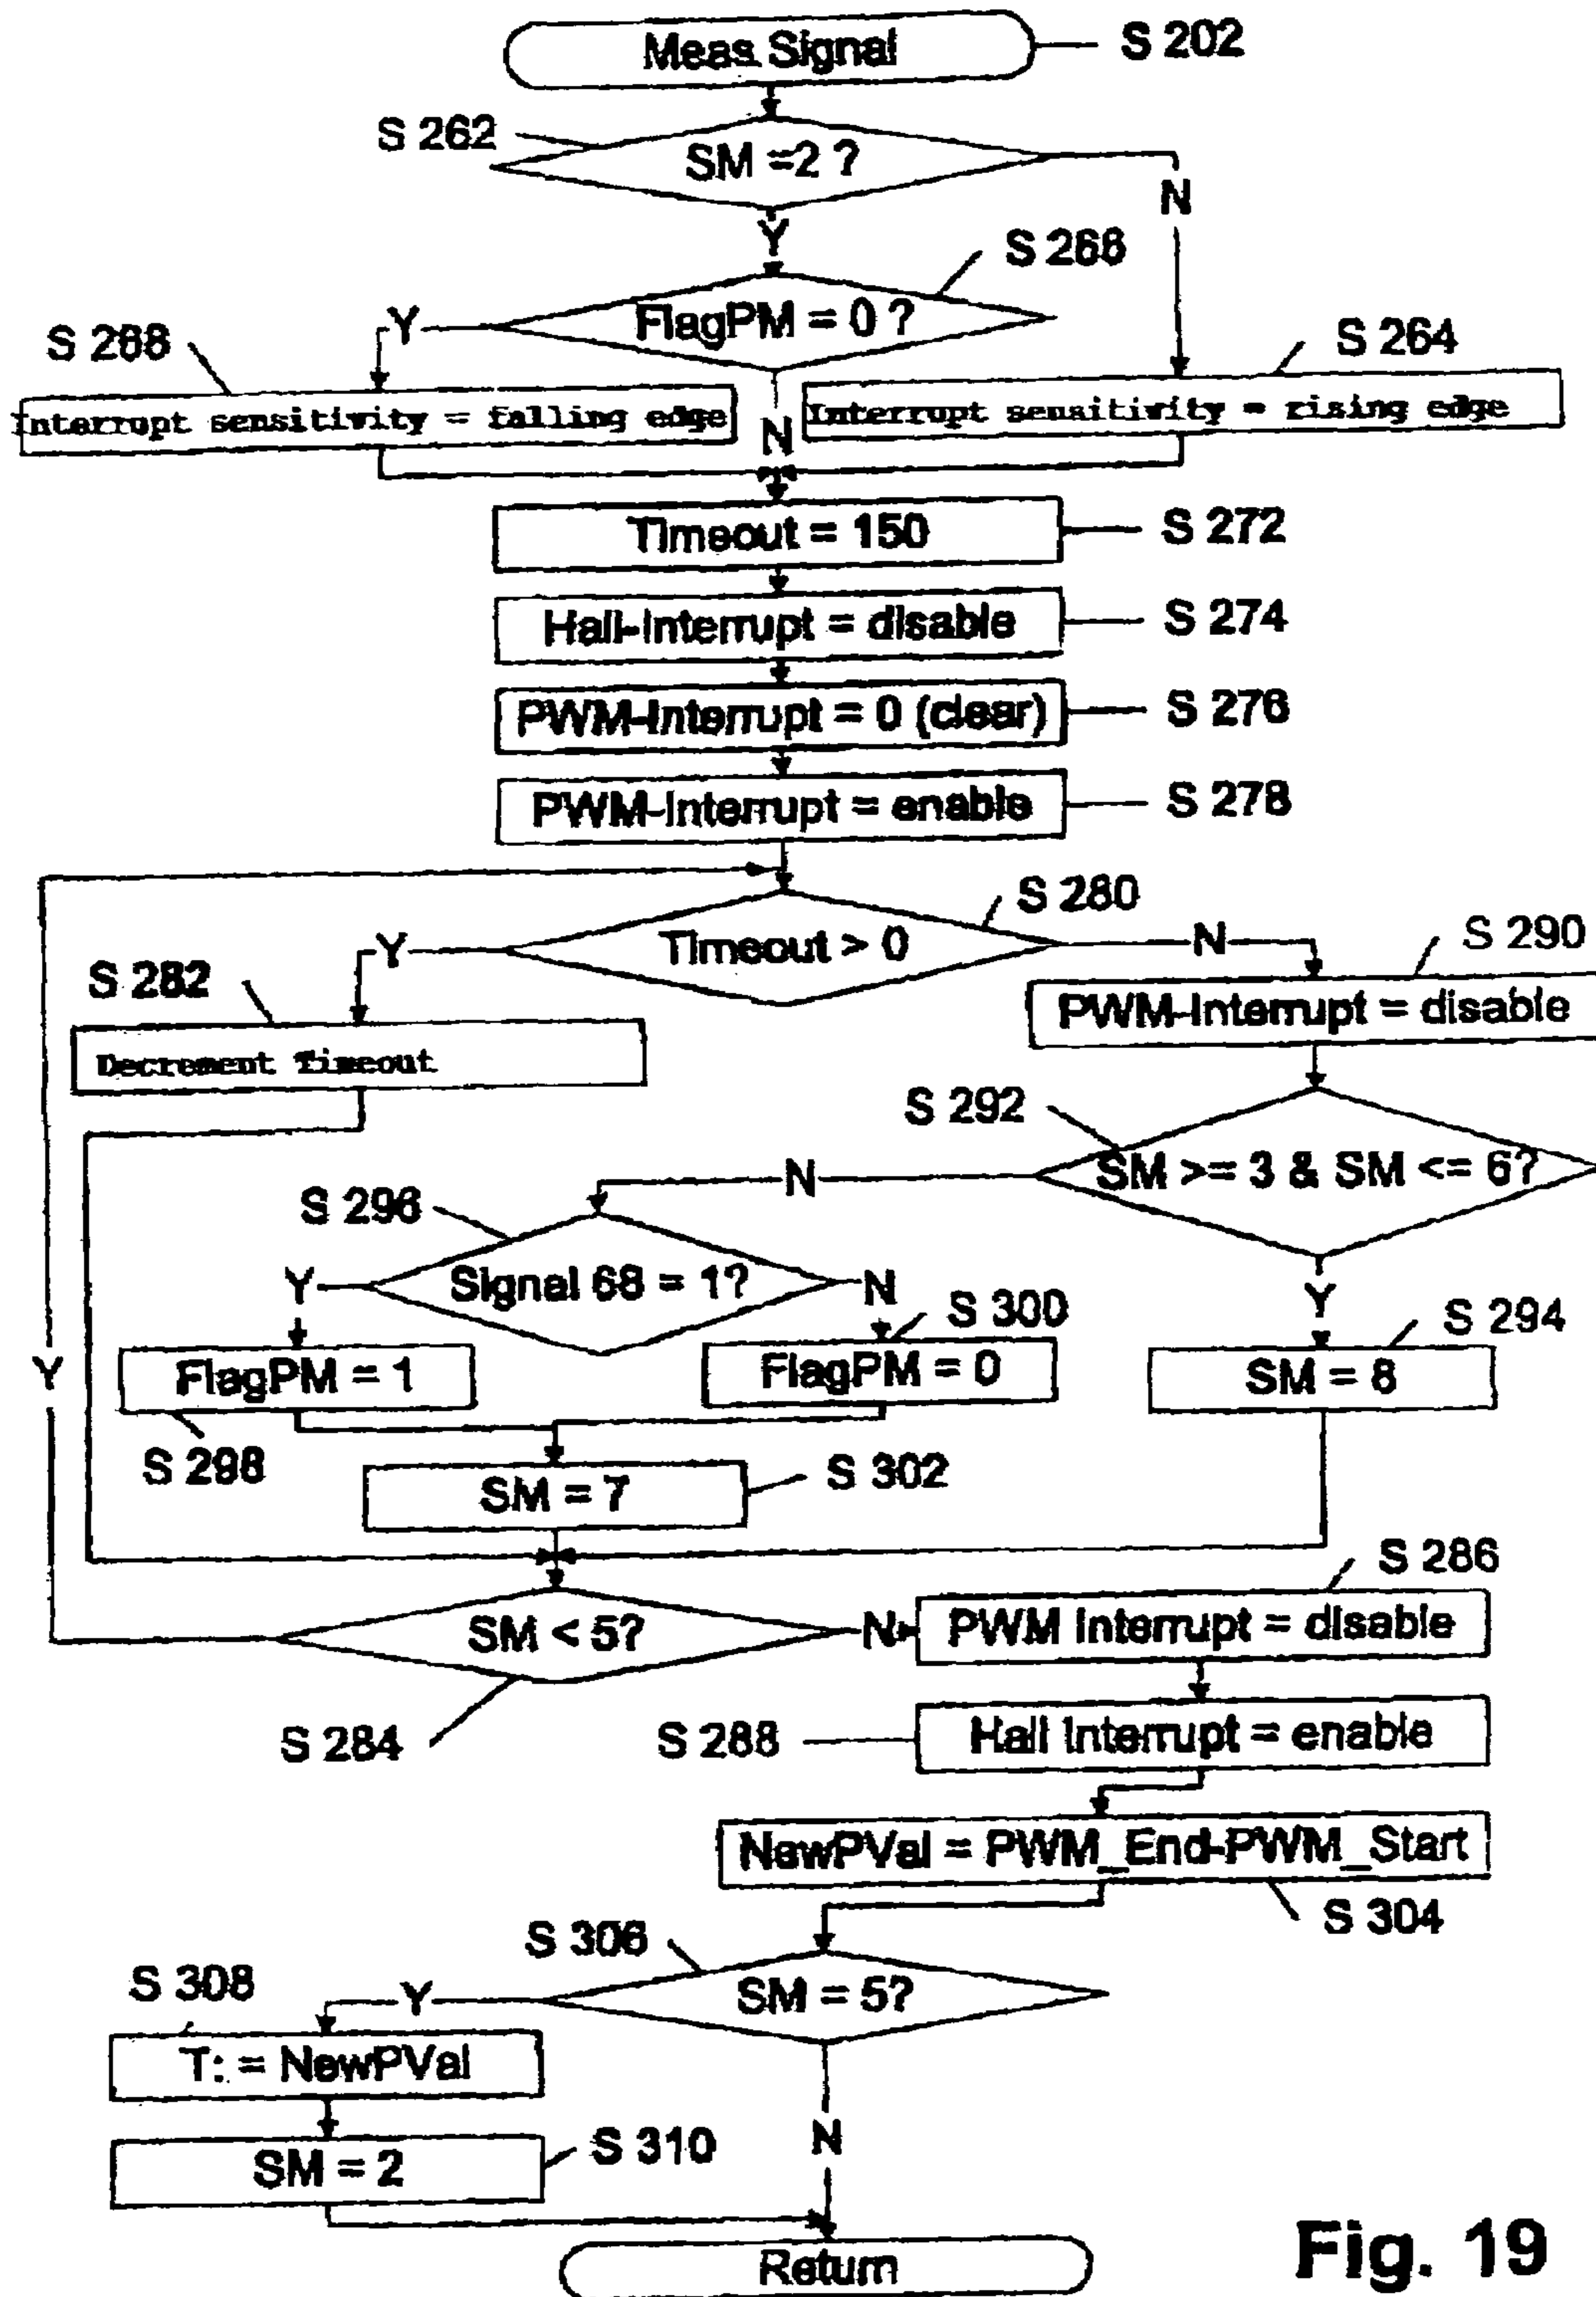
Meas Signal
S 202
S 262
SM =2 ?
N
Y
S 266
Y
FlagPM = 0 ?
S 268
S 264
Interrupt sensitivity = falling edge
N
Interrupt sensitivity = rising edge
Timeout = 150
S 272
Hall-Interrupt = disable
S 274
PWM-Interrupt = 0 (clear)
S 276
PWM-Interrupt = enable
S 278
S 280
Y
Timeout > 0
N
S 290
S 282
PWM-Interrupt = disable
Decrement Timeout
S 292
N
SM >= 3 & SM <= 6?
S 296
Y
Signal 68 = 1?
N
S 300
Y
S 294
Y
FlagPM = 1
FlagPM = 0
SM = 8
S 298
SM = 7
S 302
S 286
SM < 5?
N
PWM Interrupt = disable
S 284
S 288
Hall Interrupt = enable
NewPVal = PWM_End-PWM_Start
S 304
S 306
S 308
Y
SM = 5?
T: = NewPVal
N
SM = 2
S 310
Return
Fig. 19